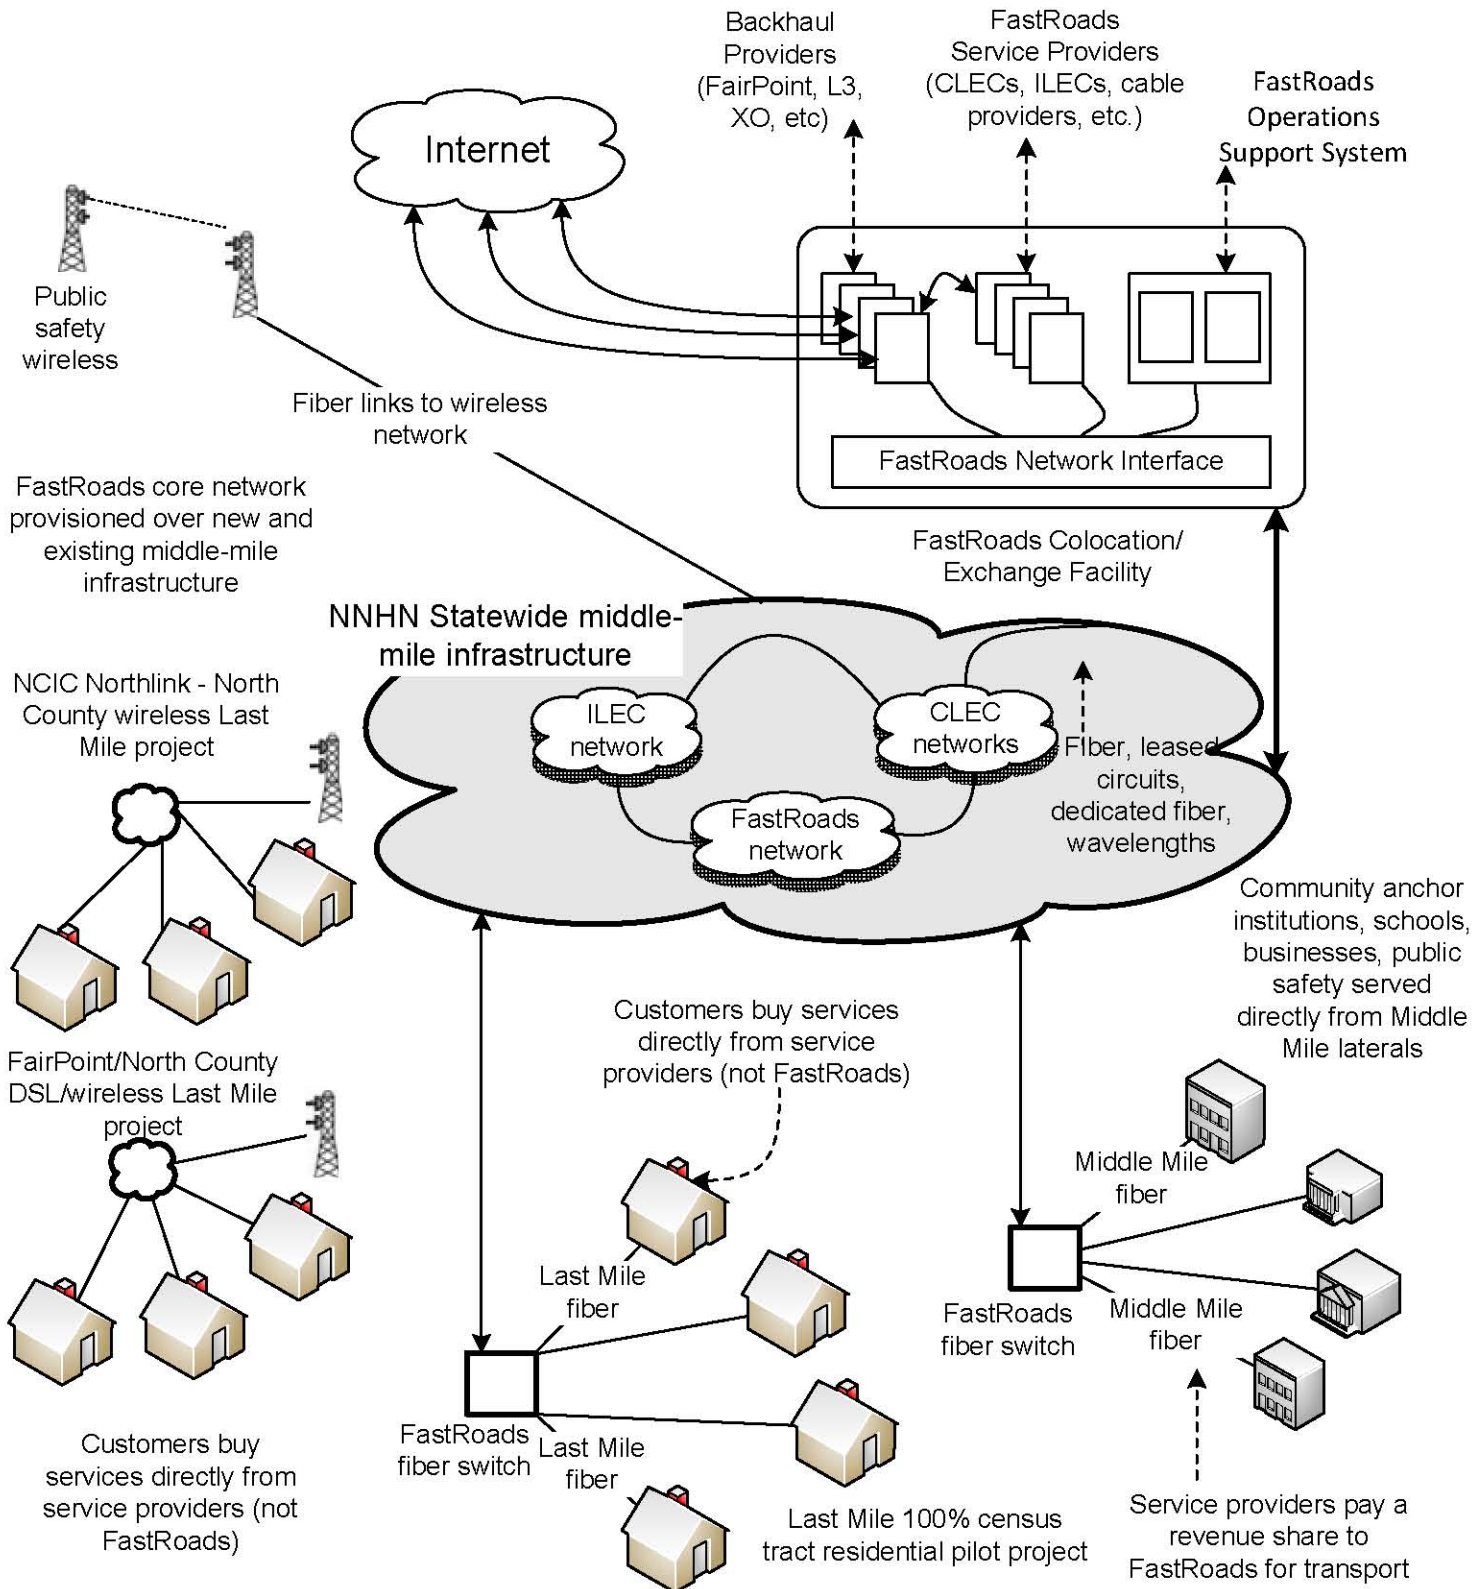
Backhaul Providers (FairPoint, L3, XO, etc)

FastRoads Service Providers (CLECs, ILECs, cable providers, etc.)

FastRoads Operations Support System

Internet

Public safety wireless

Fiber links to wireless network

FastRoads Network Interface

FastRoads core network provisioned over new and existing middle-mile infrastructure

FastRoads Colocation/ Exchange Facility

NNHN Statewide middle-mile infrastructure

NCIC Northlink - North County wireless Last Mile project

ILEC network

CLEC networks

Fiber, leased circuits, dedicated fiber, wavelengths

FastRoads network

Community anchor institutions, schools, businesses, public safety served directly from Middle Mile laterals

Customers buy services directly from service providers (not FastRoads)

FairPoint/North County DSL/wireless Last Mile project

Middle Mile fiber

Last Mile fiber

FastRoads fiber switch

Middle Mile fiber

FastRoads fiber switch

Last Mile fiber

Customers buy services directly from service providers (not FastRoads)

Last Mile 100% census tract residential pilot project

Service providers pay a revenue share to FastRoads for transport